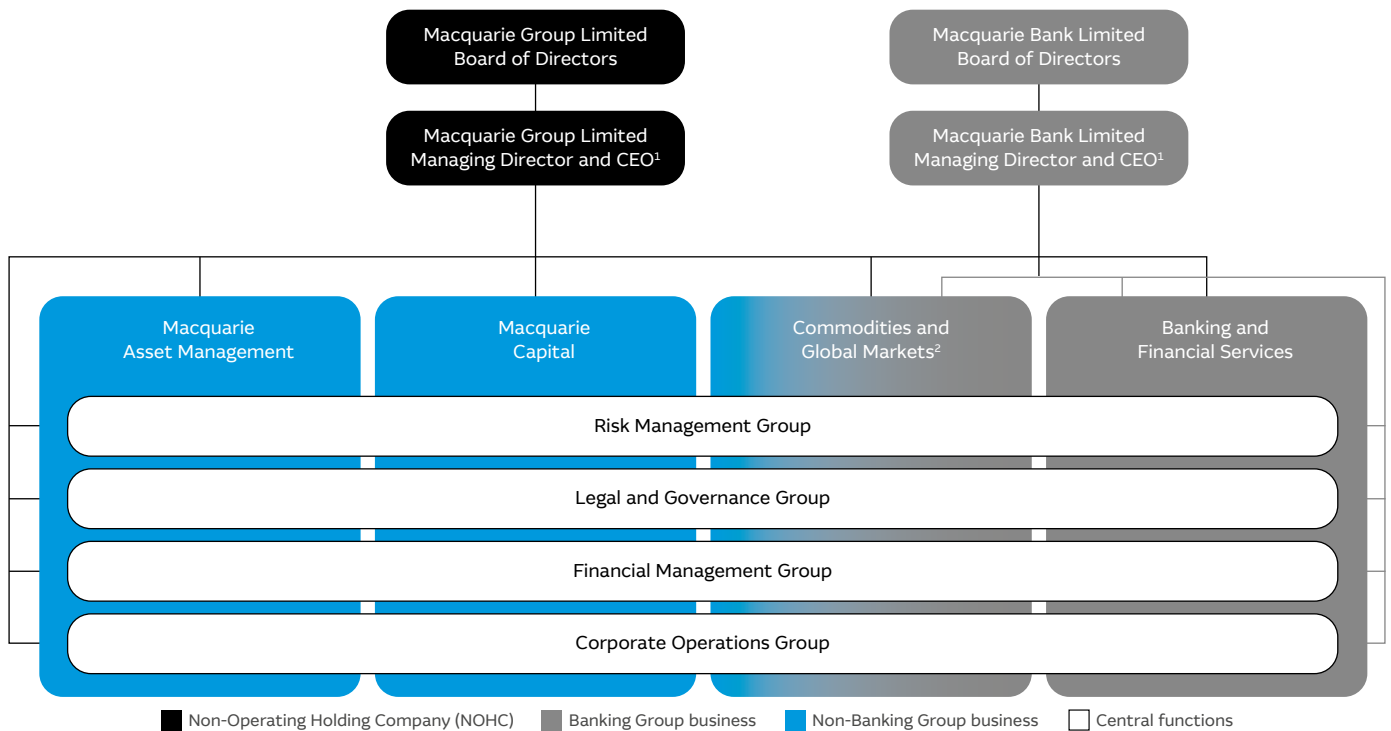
Macquarie Group Limited Board of Directors

Macquarie Group Limited Managing Director and CEO$^1$

Macquarie Bank Limited Board of Directors

Macquarie Bank Limited Managing Director and CEO$^1$

Macquarie Asset Management

Macquarie Capital

Commodities and Global Markets$^2$

Banking and Financial Services

Risk Management Group

Legal and Governance Group

Financial Management Group

Corporate Operations Group

Non-Operating Holding Company (NOHC)
Banking Group business
Non-Banking Group business
Central functions